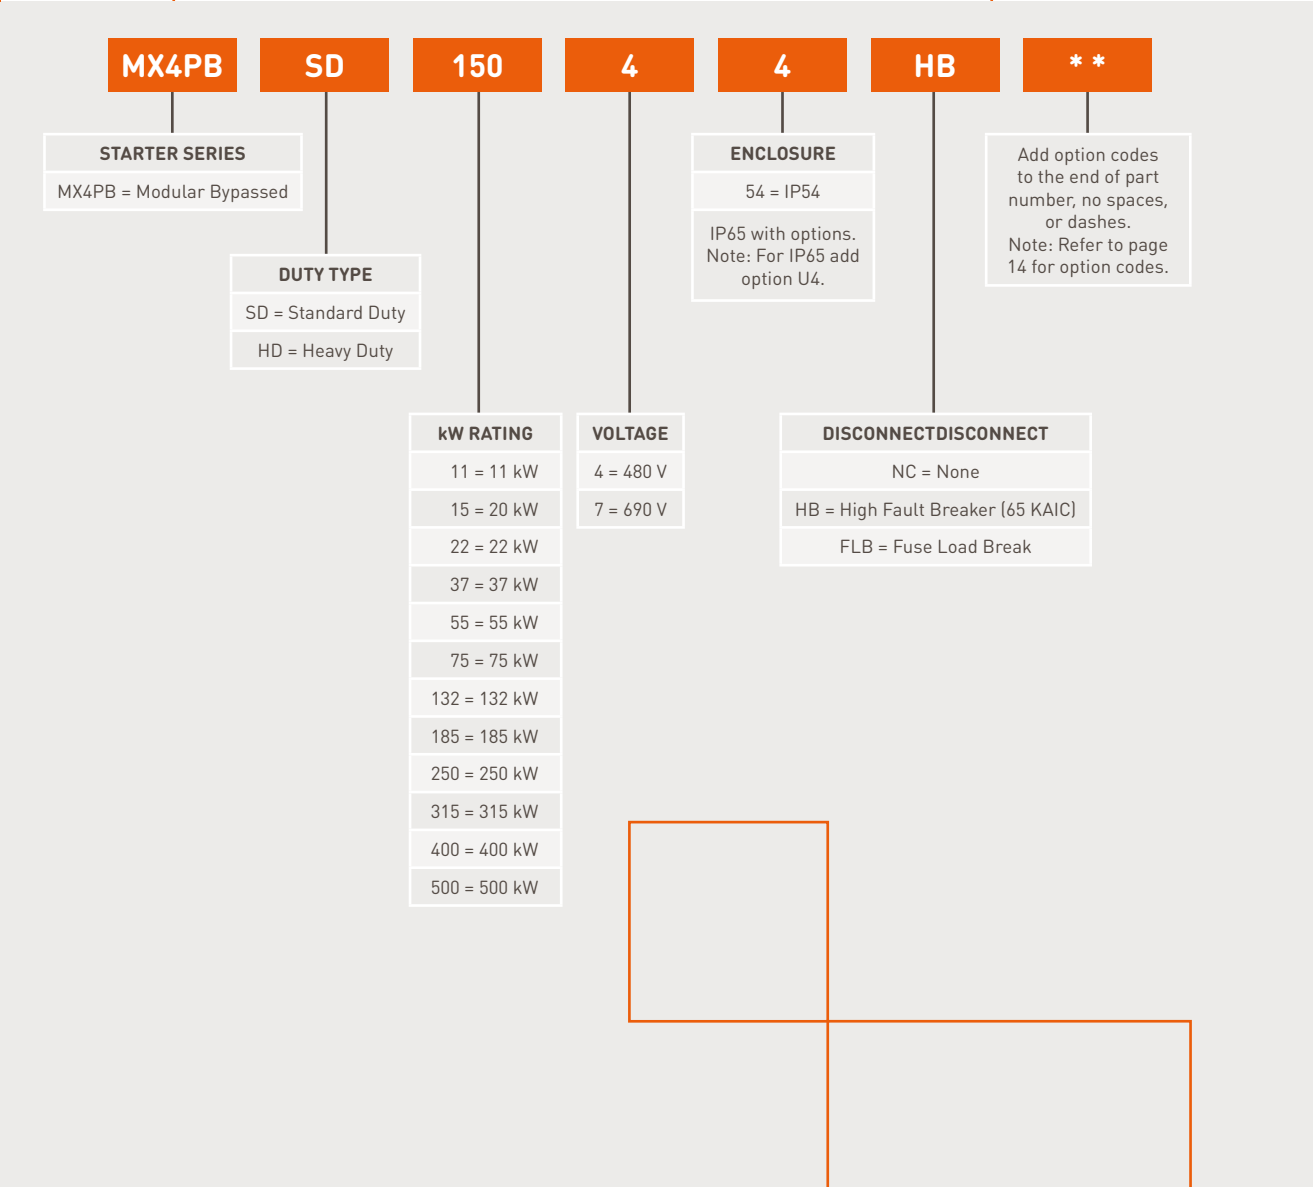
MX4PB SD 150 4 4 HB * *

| STARTER SERIES |
|---|
| MX4PB = Modular Bypassed |

| DUTY TYPE |
|---|
| SD = Standard Duty |
| HD = Heavy Duty |

| kW RATING |
|---|
| 11 = 11 kW |
| 15 = 20 kW |
| 22 = 22 kW |
| 37 = 37 kW |
| 55 = 55 kW |
| 75 = 75 kW |
| 132 = 132 kW |
| 185 = 185 kW |
| 250 = 250 kW |
| 315 = 315 kW |
| 400 = 400 kW |
| 500 = 500 kW |

| VOLTAGE |
|---|
| 4 = 480 V |
| 7 = 690 V |

| ENCLOSURE |
|---|
| 54 = IP54 |
| IP65 with options. Note: For IP65 add option U4. |

| DISCONNECTDISCONNECT |
|---|
| NC = None |
| HB = High Fault Breaker (65 KAIC) |
| FLB = Fuse Load Break |

Add option codes to the end of part number, no spaces, or dashes.
Note: Refer to page 14 for option codes.